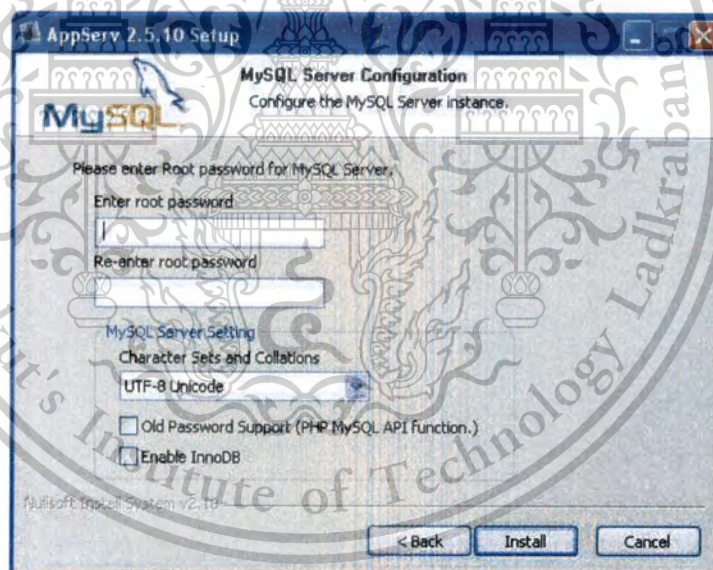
AppServ 2.5.10 Setup

MySQL Server Configuration
Configure the MySQL Server instance.

MySQL

Please enter Root password for MySQL Server.
Enter root password

Re-enter root password

MySQL Server Setting
Character Sets and Collations
UTF-8 Unicode

Old Password Support (PHP MySQL API function.)
Enable InnoDB

Nullsoft Install System v2.18

< Back
Install
Cancel

...t's Institute of Technology Ladkraban...